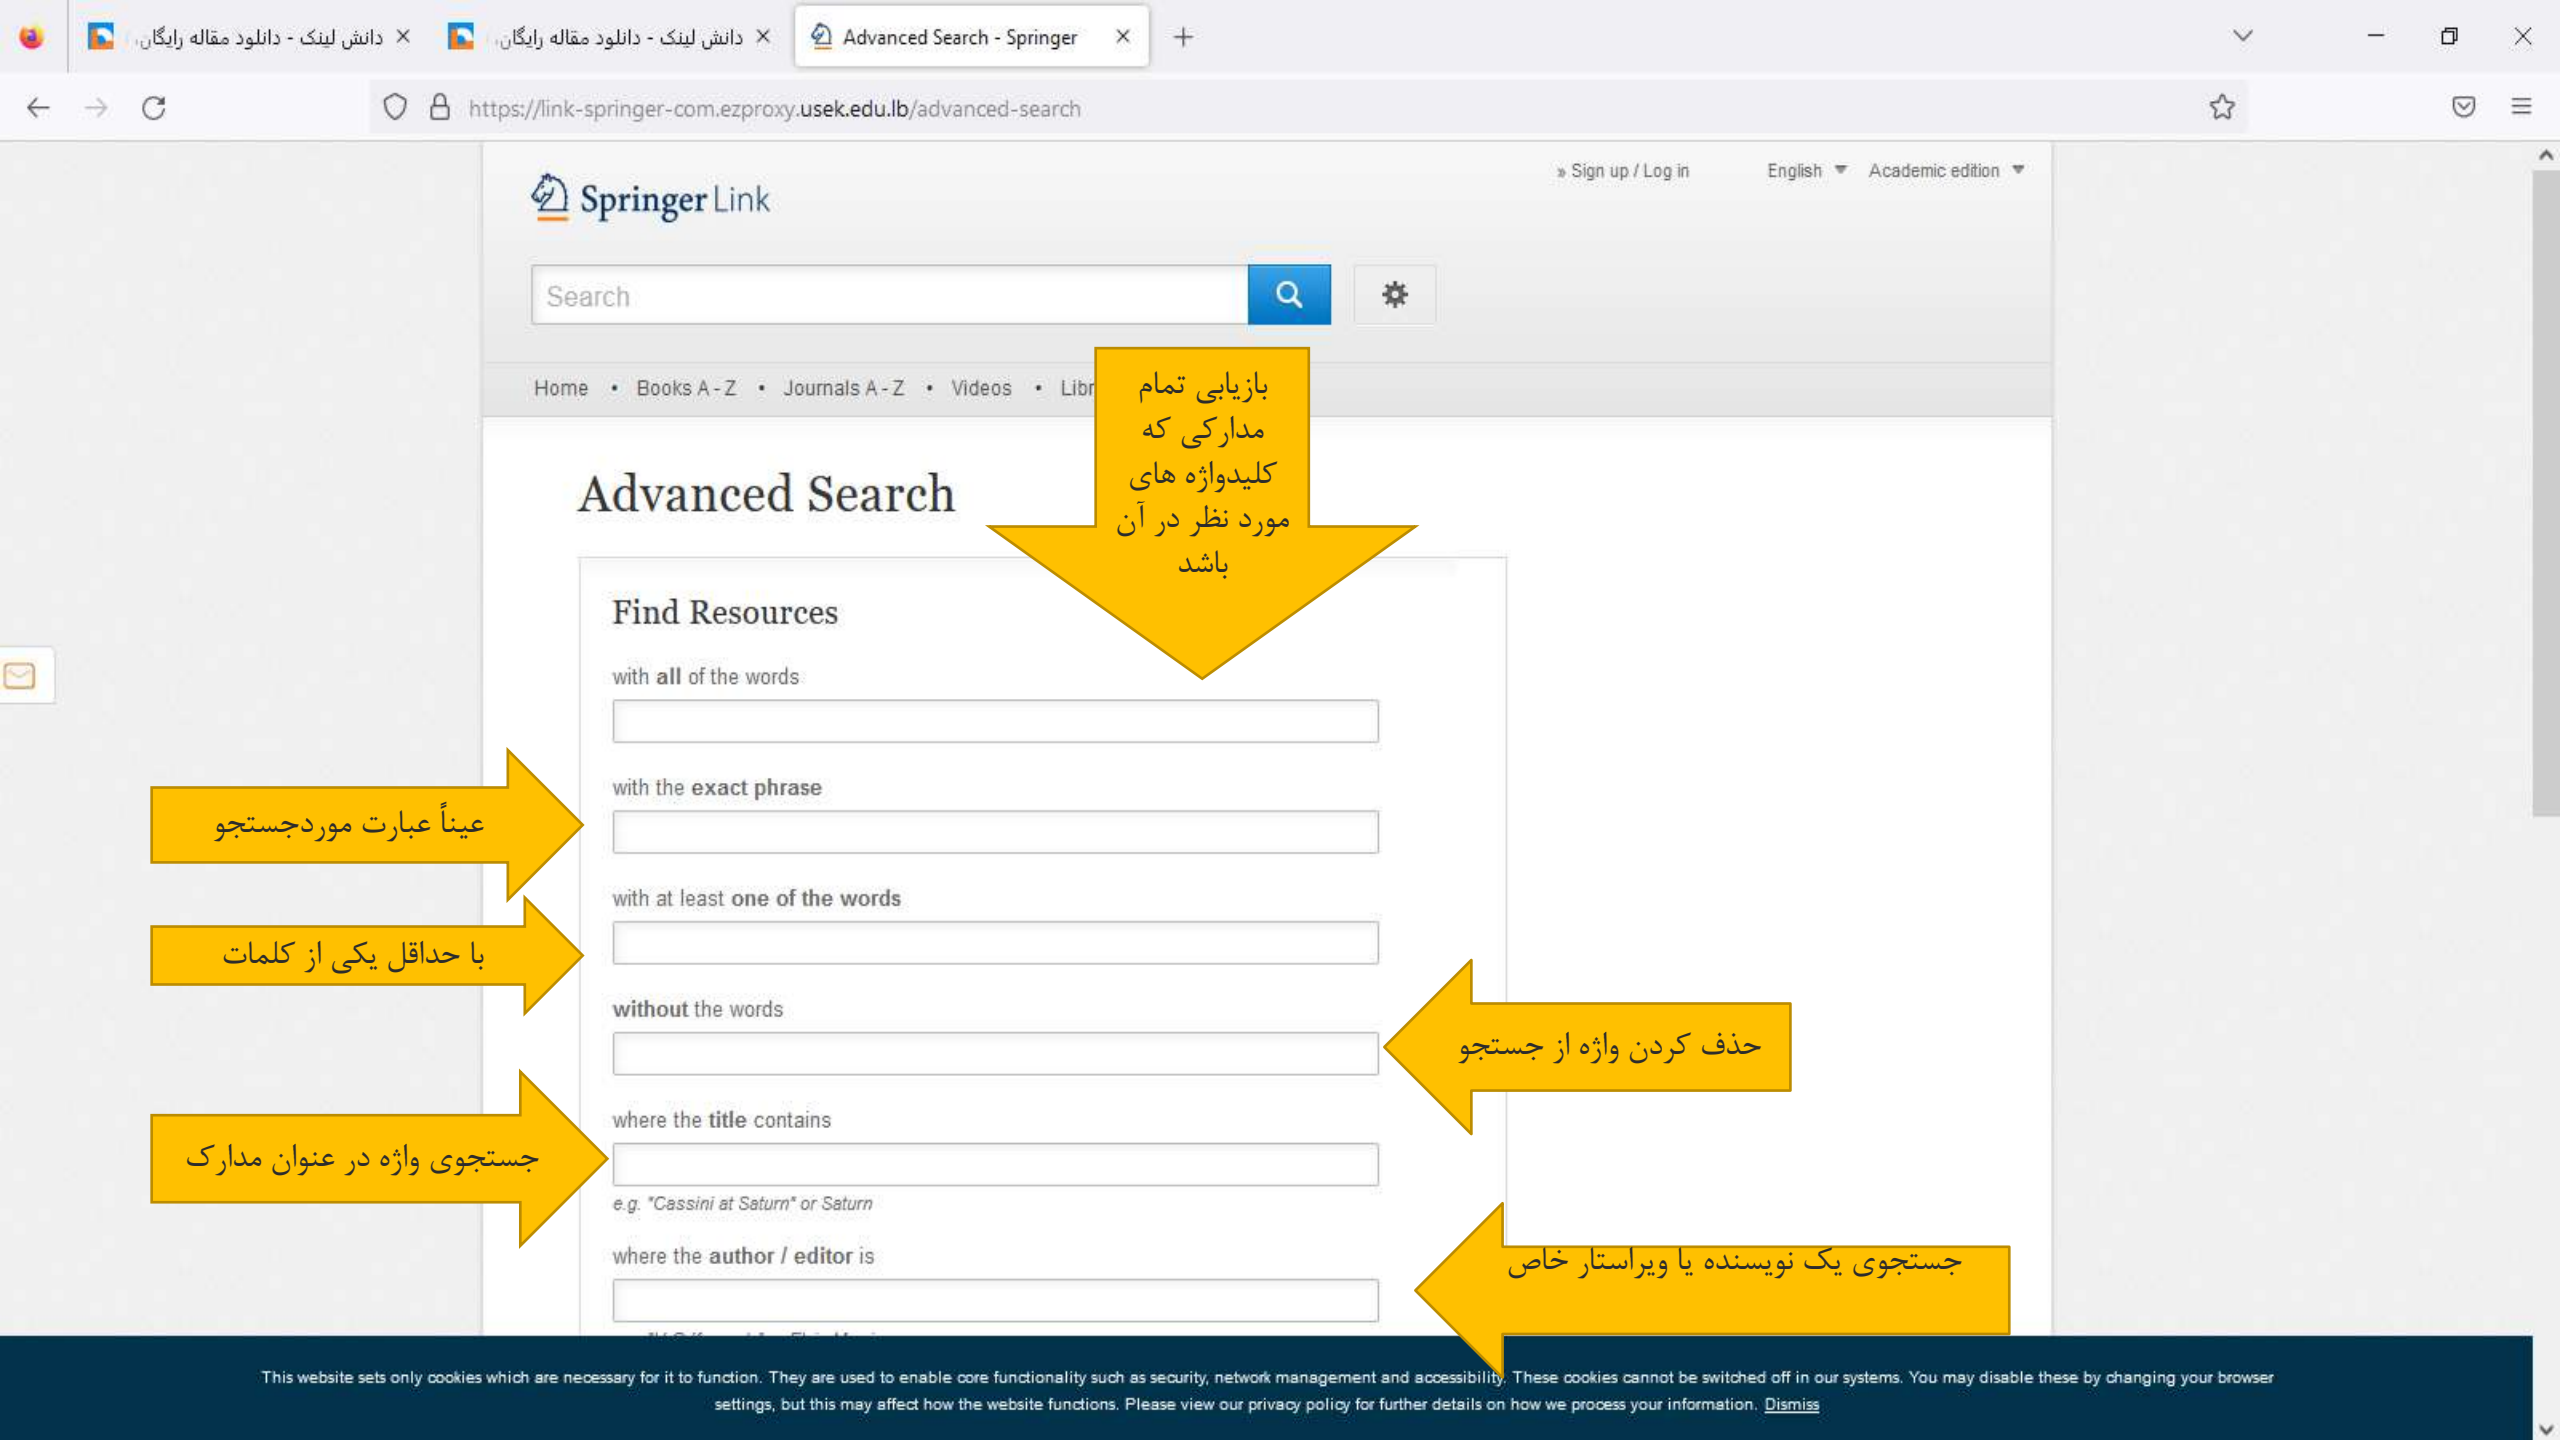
دانش لینک - دانلود مقاله رایگان ×
دانش لینک - دانلود مقاله رایگان ×
Advanced Search - Springer ×

https://link-springer-com.ezproxy.usek.edu.lb/advanced-search

Springer Link

» Sign up / Log in English Academic edition

Search

Home • Books A - Z • Journals A - Z • Videos • Libr

بازیابی تمام مدارکی که کلیدواژه های مورد نظر در آن باشد

Advanced Search

Find Resources

with all of the words

with the exact phrase

عیناً عبارت موردجستجو

with at least one of the words

با حداقل یکی از کلمات

without the words

حذف کردن واژه از جستجو

where the title contains

جستجوی واژه در عنوان مدارک

e.g. "Cassini at Saturn" or Saturn

where the author / editor is

جستجوی یک نویسنده یا ویراستار خاص

This website sets only cookies which are necessary for it to function. They are used to enable core functionality such as security, network management and accessibility. These cookies cannot be switched off in our systems. You may disable these by changing your browser settings, but this may affect how the website functions. Please view our privacy policy for further details on how we process your information. Dismiss